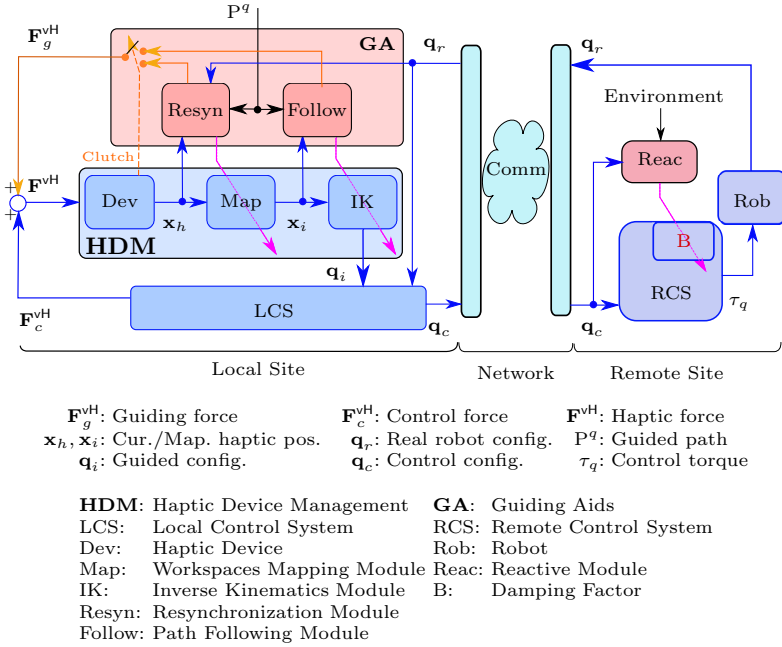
$\mathbf{F}_g^{\mathsf{vH}}$

$\mathrm{P}^q$

GA

$\mathbf{q}_r$

$\mathbf{q}_r$

Resyn

Follow

Environment

Clutch

$\mathbf{F}^{\mathsf{vH}}$

+

+

Dev

Map

IK

Comm

Reac

Rob

$\mathbf{x}_h$

$\mathbf{x}_i$

HDM

B

$\mathbf{q}_i$

RCS

$\tau_q$

$\mathbf{F}_c^{\mathsf{vH}}$

LCS

$\mathbf{q}_c$

$\mathbf{q}_c$

Local Site

Network

Remote Site

$\mathbf{F}_g^{\mathsf{vH}}$: Guiding force
$\mathbf{F}_c^{\mathsf{vH}}$: Control force
$\mathbf{F}^{\mathsf{vH}}$: Haptic force
$\mathbf{x}_h, \mathbf{x}_i$: Cur./Map. haptic pos.
$\mathbf{q}_r$: Real robot config.
$\mathrm{P}^q$: Guided path
$\mathbf{q}_i$: Guided config.
$\mathbf{q}_c$: Control config.
$\tau_q$: Control torque

HDM: Haptic Device Management
LCS: Local Control System
Dev: Haptic Device
Map: Workspaces Mapping Module
IK: Inverse Kinematics Module
Resyn: Resynchronization Module
Follow: Path Following Module

GA: Guiding Aids
RCS: Remote Control System
Rob: Robot
Reac: Reactive Module
B: Damping Factor